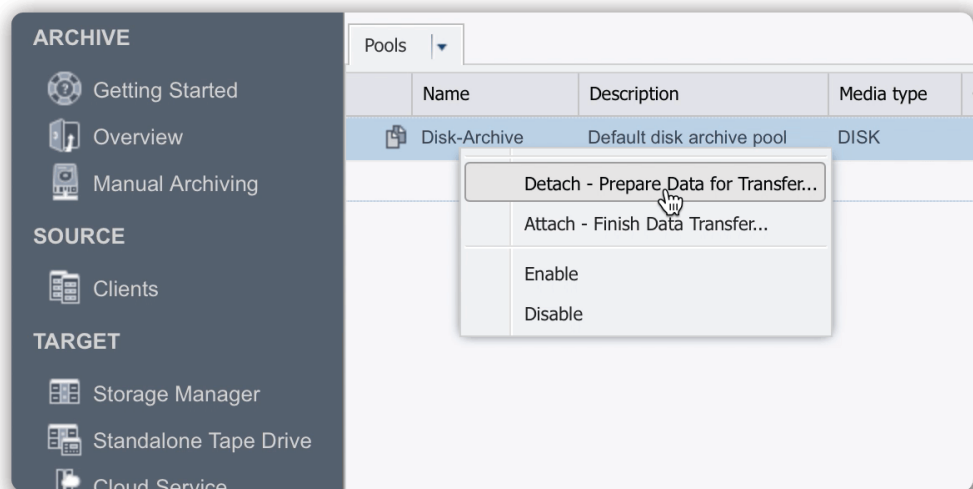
ARCHIVE

Getting Started

Overview

Manual Archiving

SOURCE

Clients

TARGET

Storage Manager

Standalone Tape Drive

Cloud Service

Pools

| Name | Description | Media type |
|---|---|---|
| Disk-Archive | Default disk archive pool | DISK |

Detach - Prepare Data for Transfer...

Attach - Finish Data Transfer...

Enable

Disable